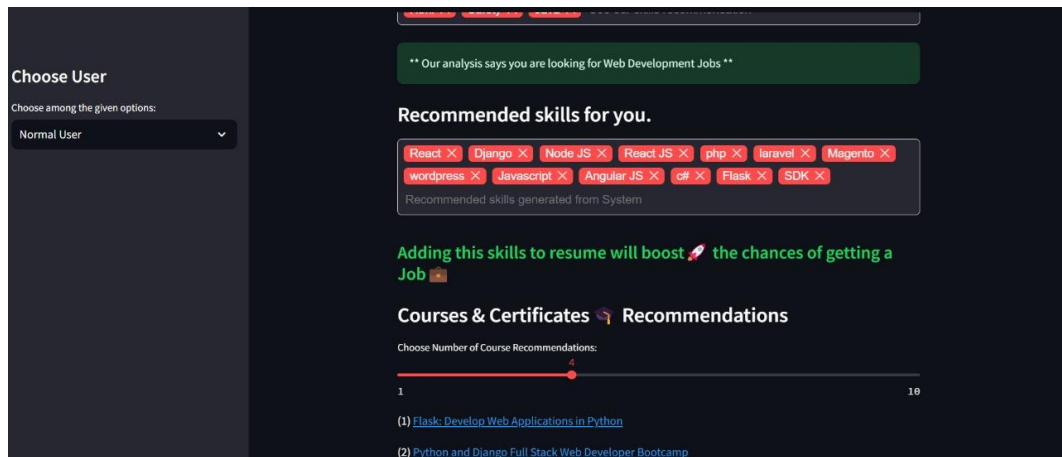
Choose User

Choose among the given options:

Normal User

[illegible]

** Our analysis says you are looking for Web Development Jobs **

Recommended skills for you.

React ✕ Django ✕ Node JS ✕ React JS ✕ php ✕ laravel ✕ Magento ✕ wordpress ✕ Javascript ✕ Angular JS ✕ c# ✕ Flask ✕ SDK ✕

Recommended skills generated from System

Adding this skills to resume will boost 🚀 the chances of getting a Job 💼

Courses & Certificates 🎓 Recommendations

Choose Number of Course Recommendations:

4

1

10

(1) Flask: Develop Web Applications in Python

(2) Python and Django Full Stack Web Developer Bootcamp